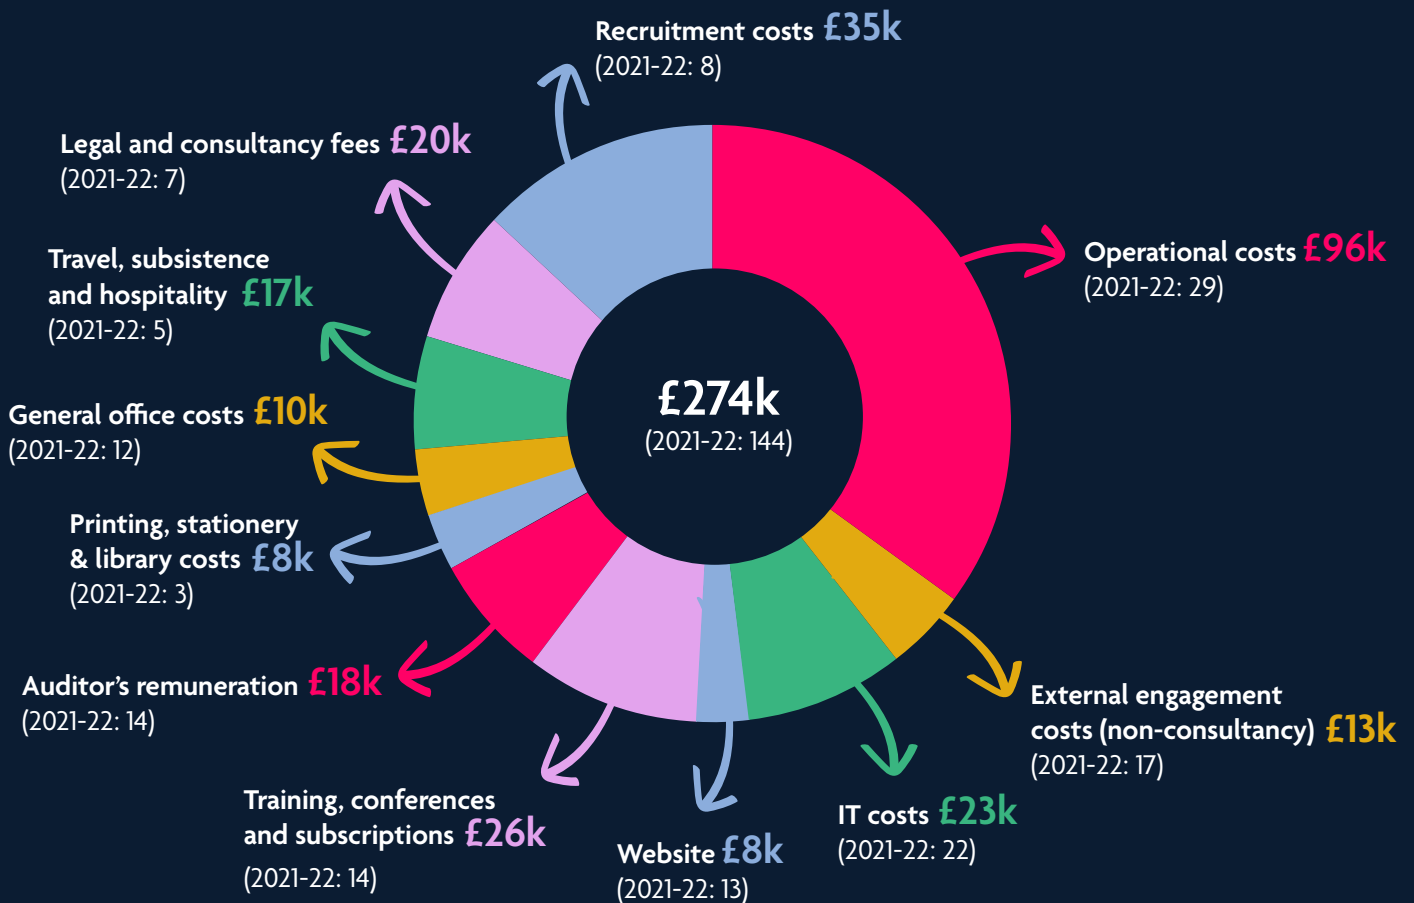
Recruitment costs £35k
(2021-22: 8)

Legal and consultancy fees £20k
(2021-22: 7)

Operational costs £96k
(2021-22: 29)

Travel, subsistence and hospitality £17k
(2021-22: 5)

General office costs £10k
(2021-22: 12)

£274k
(2021-22: 144)

Printing, stationery & library costs £8k
(2021-22: 3)

Auditor’s remuneration £18k
(2021-22: 14)

External engagement costs (non-consultancy) £13k
(2021-22: 17)

Training, conferences and subscriptions £26k
(2021-22: 14)

Website £8k
(2021-22: 13)

IT costs £23k
(2021-22: 22)